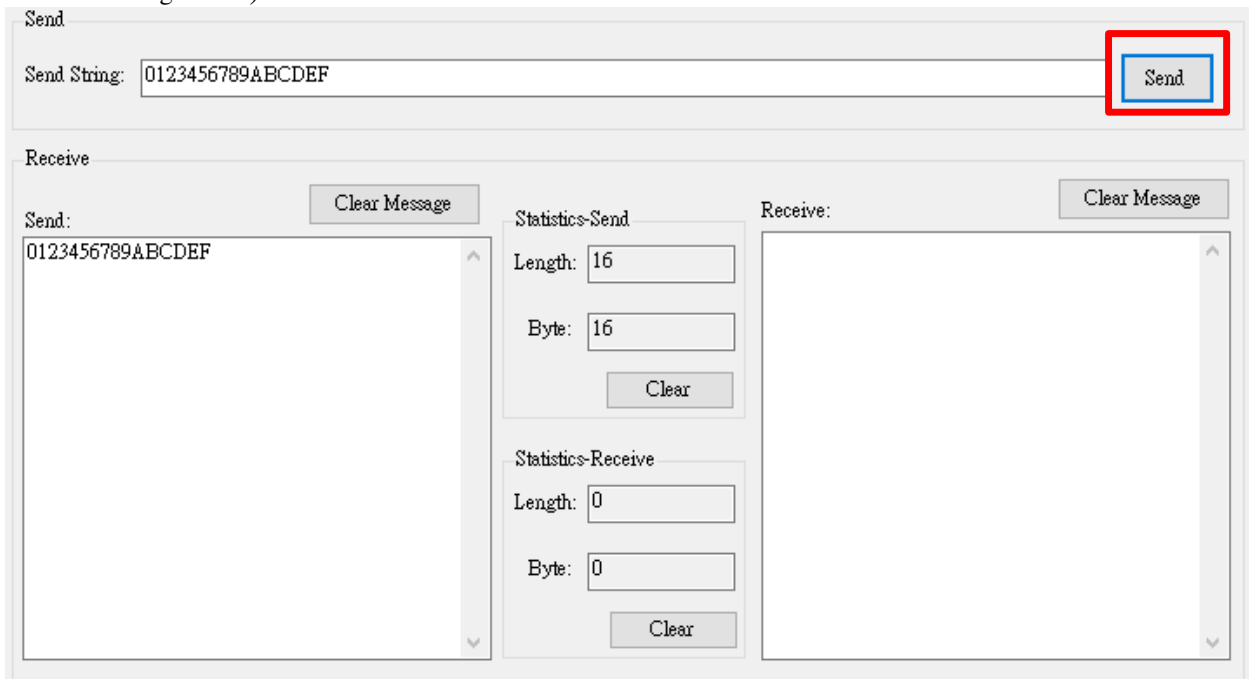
Send

Send String: 0123456789ABCDEF

Send

Receive

Send:

Clear Message

0123456789ABCDEF

Statistics-Send

Length: 16

Byte: 16

Clear

Statistics-Receive

Length: 0

Byte: 0

Clear

Receive:

Clear Message